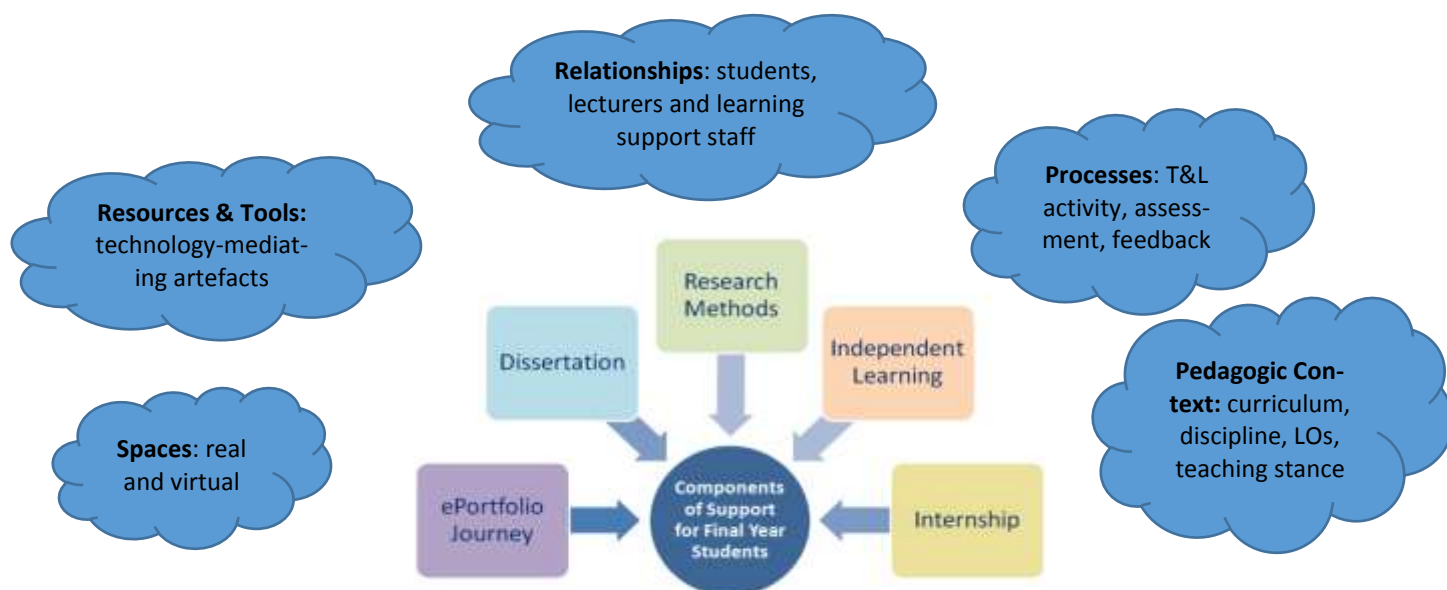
**Relationships**: students, lecturers and learning support staff

**Resources & Tools:** technology-mediating artefacts

**Processes**: T&L activity, assessment, feedback

Research Methods

Dissertation

Independent Learning

**Pedagogic Context:** curriculum, discipline, LOs, teaching stance

**Spaces**: real and virtual

ePortfolio Journey

Components of Support for Final Year Students

Internship